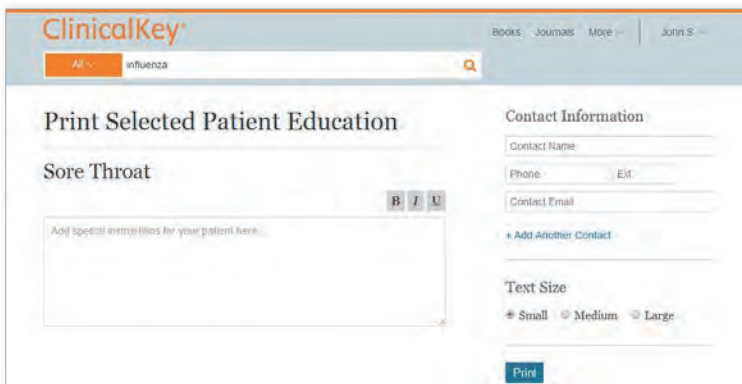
ClinicalKey

All

influenza

Books Journals More

John S.

Print Selected Patient Education

Sore Throat

B I U

Add special instructions for your patient here...

Contact Information

Contact Name

Phone

Ext

Contact Email

+ Add Another Contact

Text Size

Small Medium Large

Print